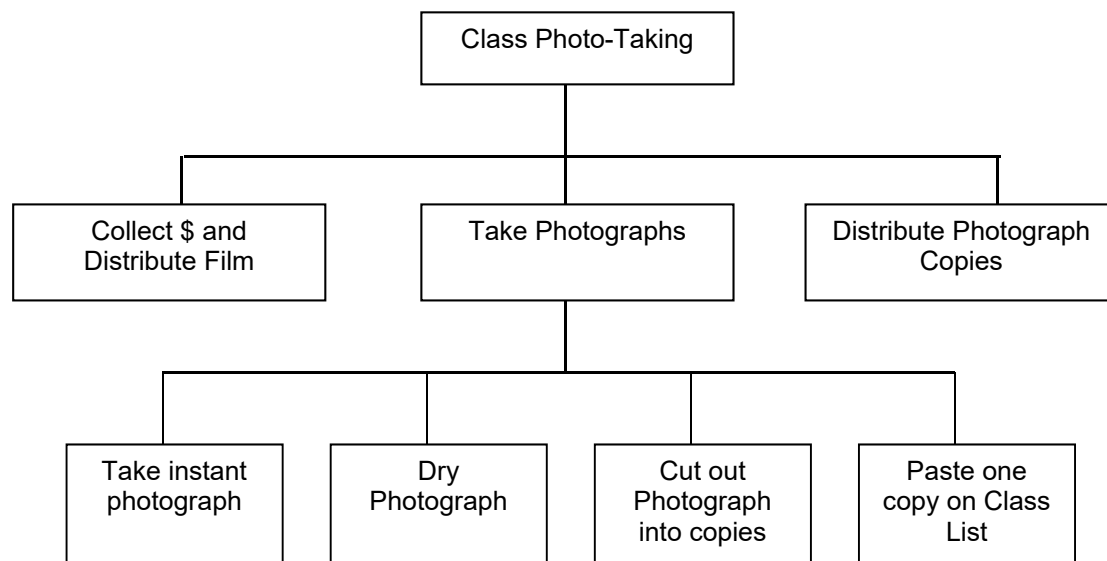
Class Photo-Taking

Collect \$ and Distribute Film

Take Photographs

Distribute Photograph Copies

Take instant photograph

Dry Photograph

Cut out Photograph into copies

Paste one copy on Class List